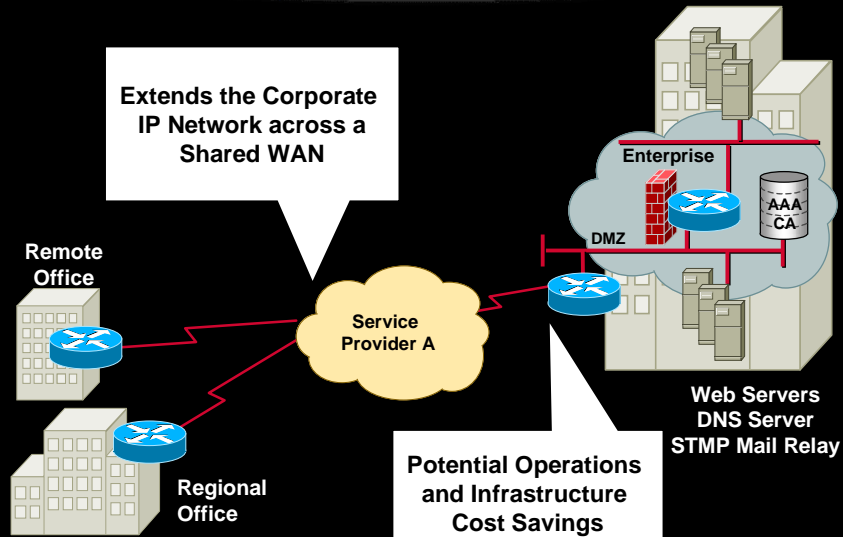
Extends the Corporate IP Network across a Shared WAN

Enterprise

AAA
CA

DMZ

Remote Office

Service Provider A

Web Servers
DNS Server
STMP Mail Relay

Regional Office

Potential Operations and Infrastructure Cost Savings